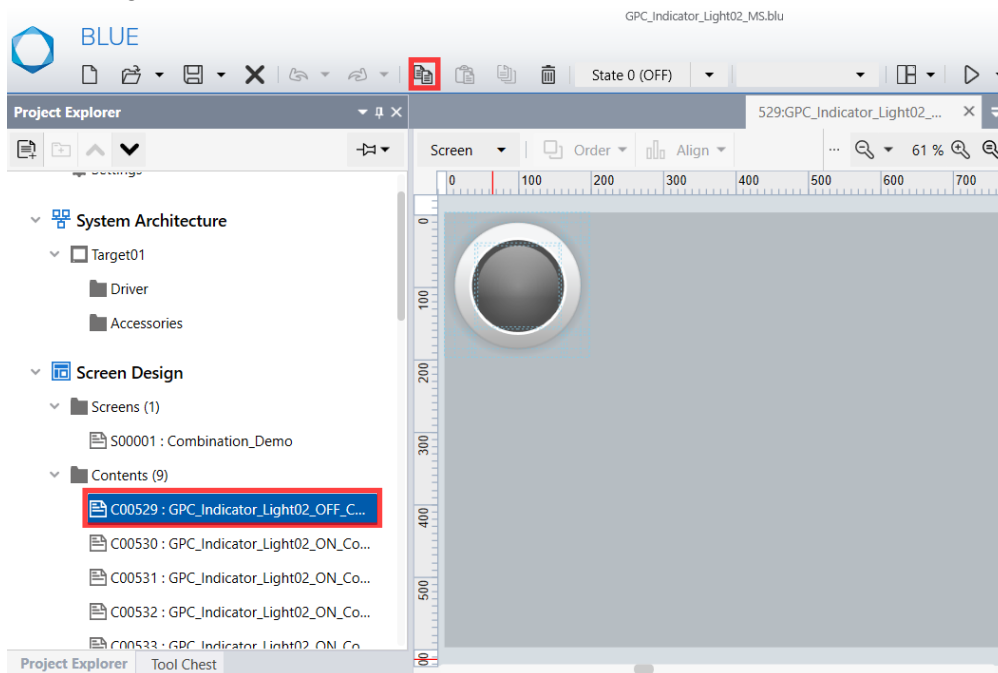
GPC_Indicator_Light02_MS.blu

BLUE

State 0 (OFF)

Project Explorer

529:GPC_Indicator_Light02_...

Screen
Order
Align
61 %

0 100 200 300 400 500 600 700

0
100
200
300
400
500
600

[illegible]

System Architecture
Target01
Driver
Accessories

Screen Design
Screens (1)
S00001 : Combination_Demo
Contents (9)
C00529 : GPC_Indicator_Light02_OFF_C...
C00530 : GPC_Indicator_Light02_ON_Co...
C00531 : GPC_Indicator_Light02_ON_Co...
C00532 : GPC_Indicator_Light02_ON_Co...
C00533 : GPC_Indicator_Light02_ON_Co...

Project Explorer
Tool Chest